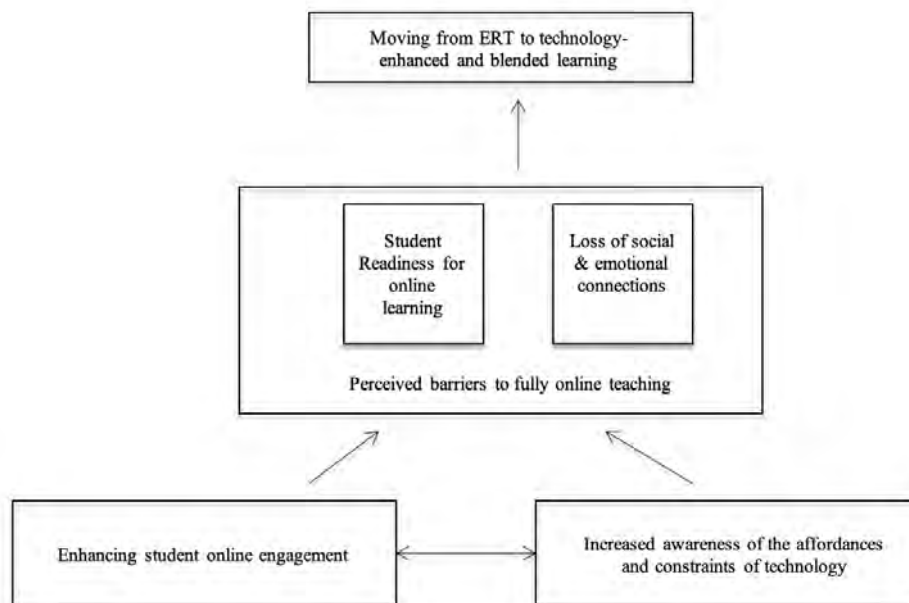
Moving from ERT to technology-enhanced and blended learning

Student Readiness for online learning

Loss of social & emotional connections

Perceived barriers to fully online teaching

Enhancing student online engagement

Increased awareness of the affordances and constraints of technology